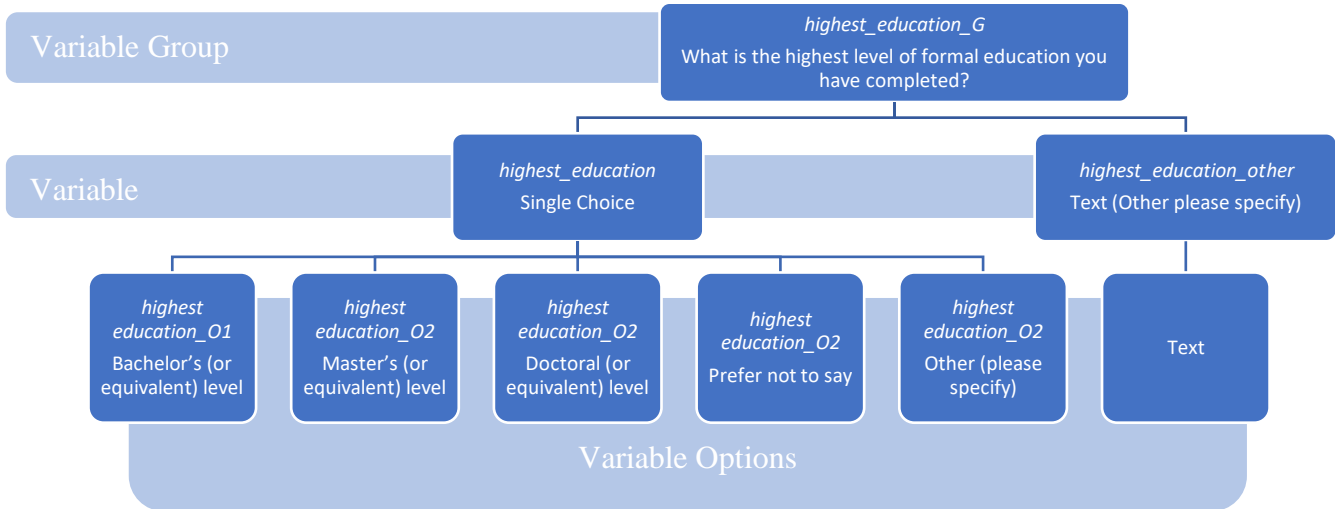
Variable Group

*highest_education_G*
What is the highest level of formal education you have completed?

Variable

*highest_education*
Single Choice

*highest_education_other*
Text (Other please specify)

*highest education_O1*
Bachelor's (or equivalent) level

*highest education_O2*
Master's (or equivalent) level

*highest education_O2*
Doctoral (or equivalent) level

*highest education_O2*
Prefer not to say

*highest education_O2*
Other (please specify)

Text

Variable Options